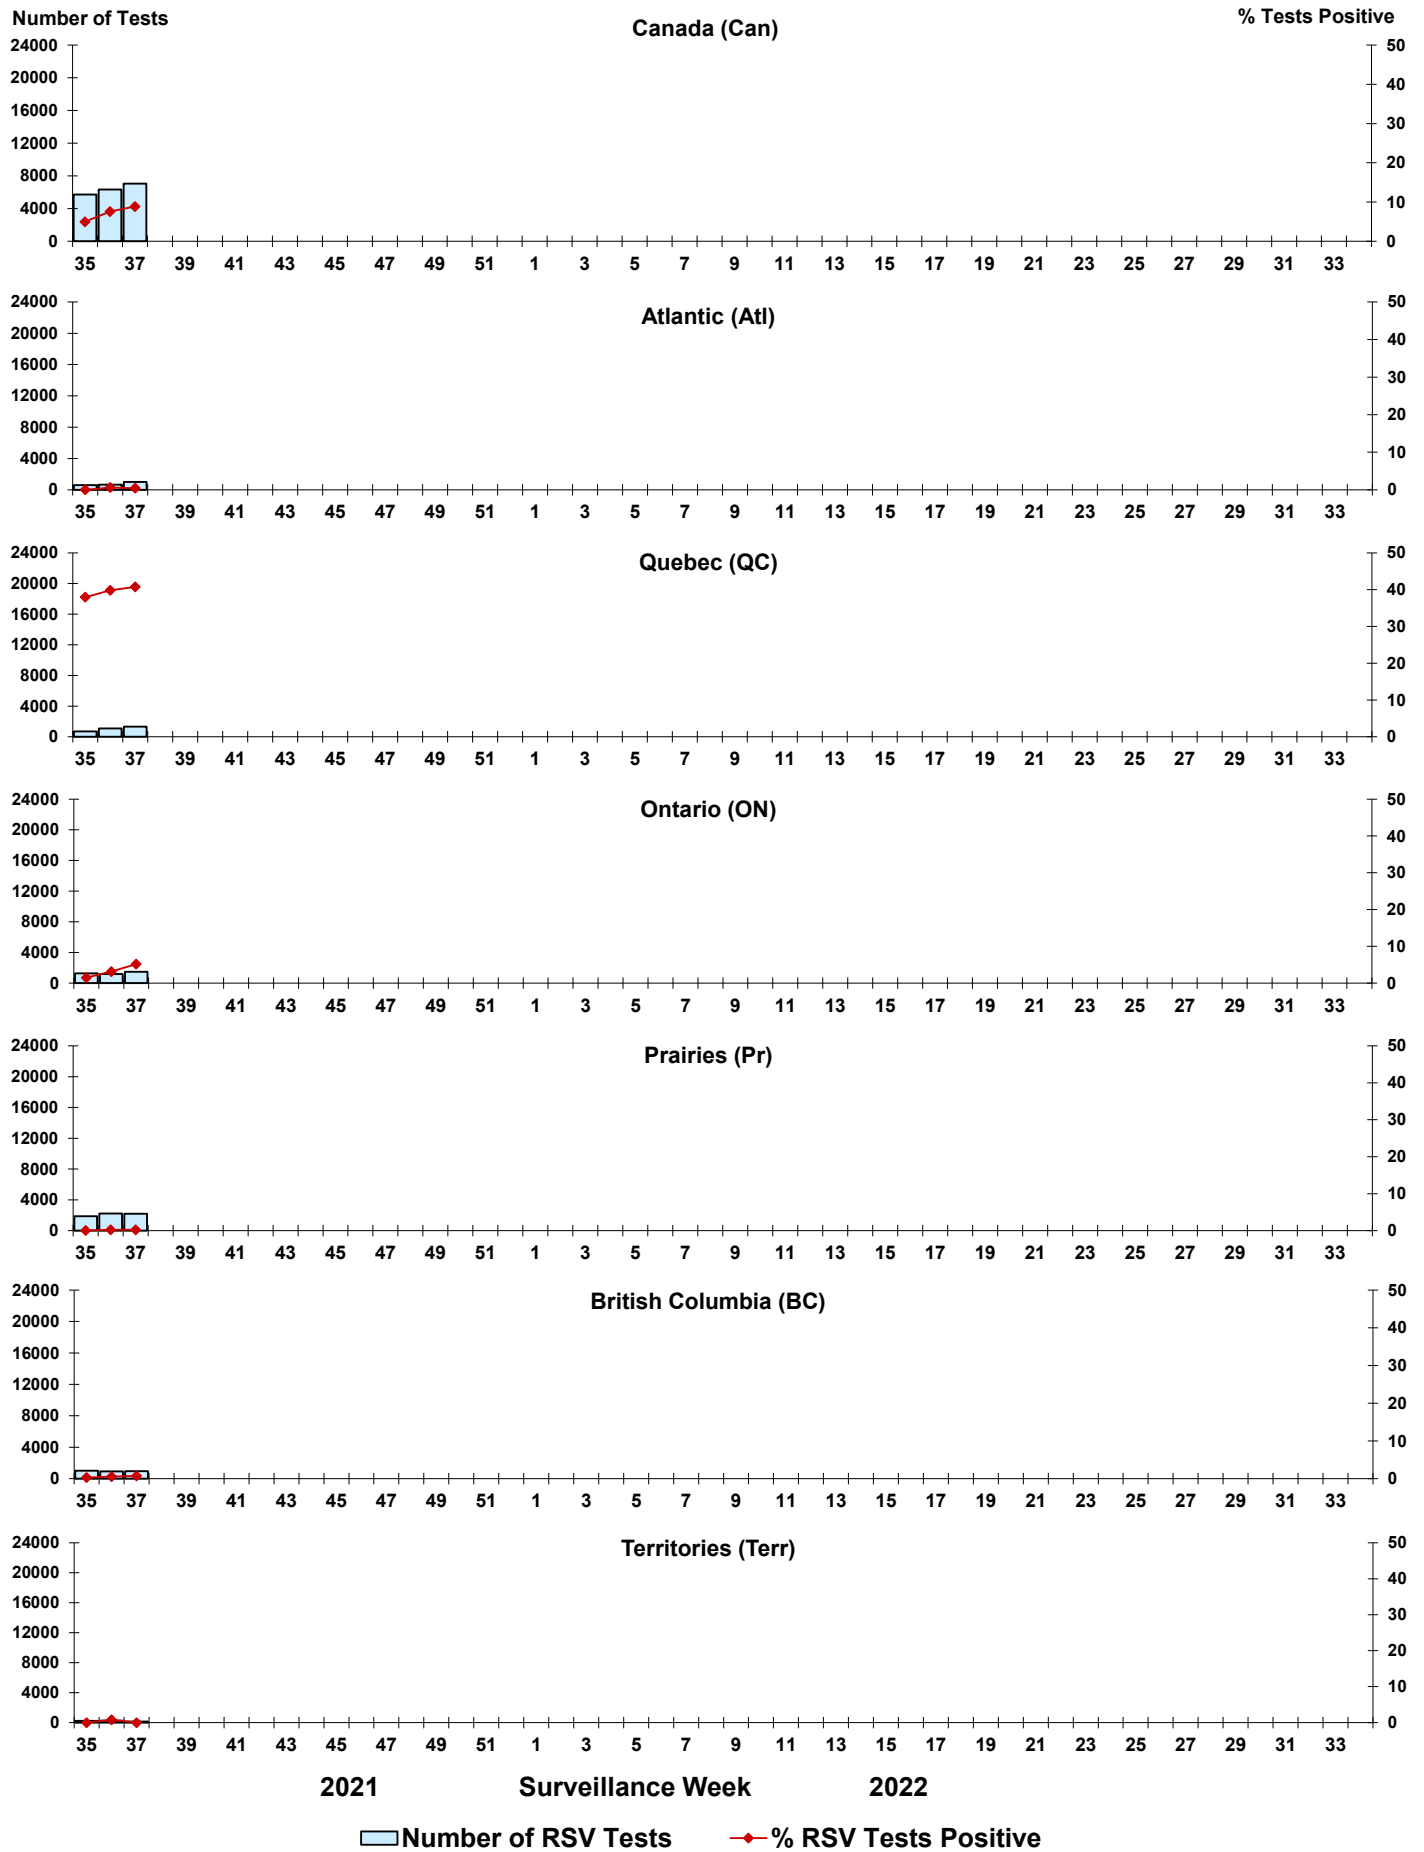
Number of Tests
Canada (Can)
% Tests Positive
24000
20000
16000
12000
8000
4000
0
50
40
30
20
10
0
35 37 39 41 43 45 47 49 51 1 3 5 7 9 11 13 15 17 19 21 23 25 27 29 31 33

Atlantic (Atl)
24000
20000
16000
12000
8000
4000
0
50
40
30
20
10
0
35 37 39 41 43 45 47 49 51 1 3 5 7 9 11 13 15 17 19 21 23 25 27 29 31 33

Quebec (QC)
24000
20000
16000
12000
8000
4000
0
50
40
30
20
10
0
35 37 39 41 43 45 47 49 51 1 3 5 7 9 11 13 15 17 19 21 23 25 27 29 31 33

Ontario (ON)
24000
20000
16000
12000
8000
4000
0
50
40
30
20
10
0
35 37 39 41 43 45 47 49 51 1 3 5 7 9 11 13 15 17 19 21 23 25 27 29 31 33

Prairies (Pr)
24000
20000
16000
12000
8000
4000
0
50
40
30
20
10
0
35 37 39 41 43 45 47 49 51 1 3 5 7 9 11 13 15 17 19 21 23 25 27 29 31 33

British Columbia (BC)
24000
20000
16000
12000
8000
4000
0
50
40
30
20
10
0
35 37 39 41 43 45 47 49 51 1 3 5 7 9 11 13 15 17 19 21 23 25 27 29 31 33

Territories (Terr)
24000
20000
16000
12000
8000
4000
0
50
40
30
20
10
0
35 37 39 41 43 45 47 49 51 1 3 5 7 9 11 13 15 17 19 21 23 25 27 29 31 33

2021 Surveillance Week 2022

Number of RSV Tests
% RSV Tests Positive